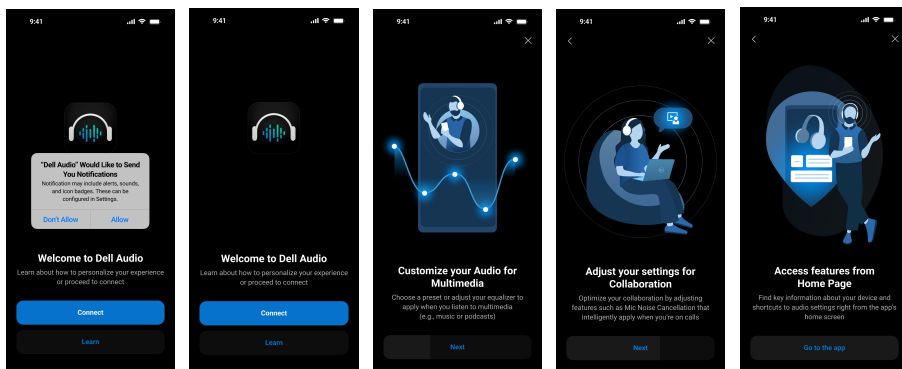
9:41

"Dell Audio" Would Like to Send You Notifications

Notification may include alerts, sounds, and icon badges. These can be configured in Settings.

Don't Allow

Allow

Welcome to Dell Audio

Learn about how to personalize your experience or proceed to connect

Connect

Learn

9:41

Welcome to Dell Audio

Learn about how to personalize your experience or proceed to connect

Connect

Learn

9:41

Customize your Audio for Multimedia

Choose a preset or adjust your equalizer to apply when you listen to multimedia (e.g., music or podcasts)

Next

9:41

Adjust your settings for Collaboration

Optimize your collaboration by adjusting features such as Mic Noise Cancellation that intelligently apply when you're on calls

Next

9:41

Access features from Home Page

Find key information about your device and shortcuts to audio settings right from the app's home screen

Go to the app